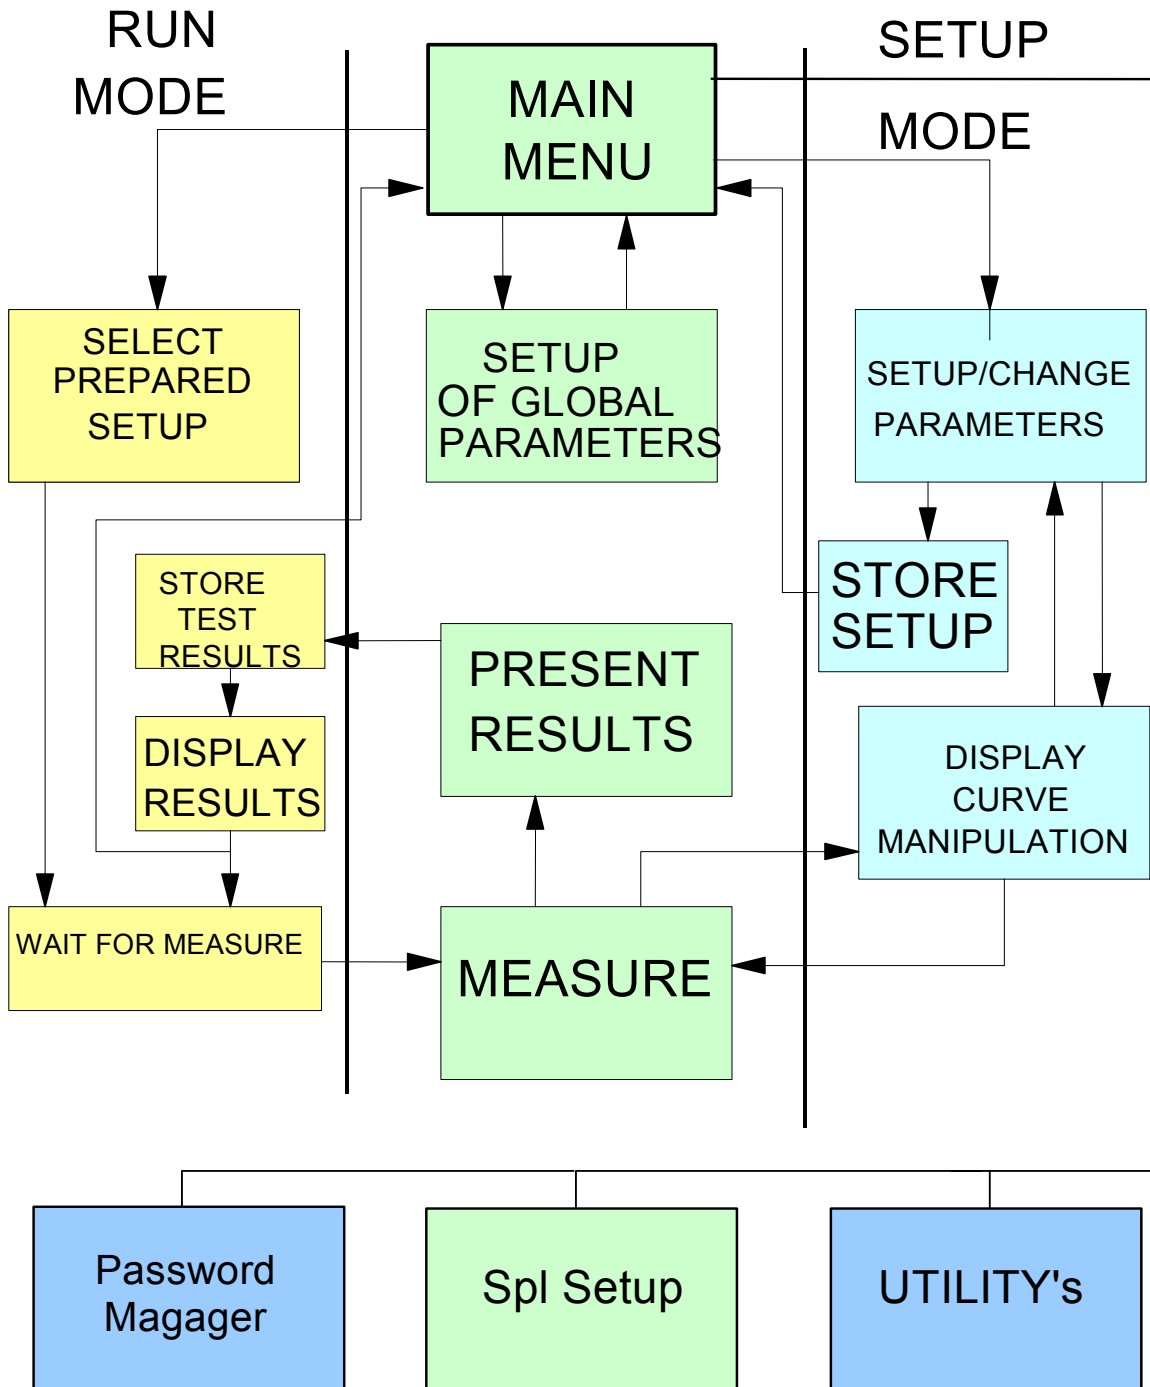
RUN MODE

MAIN MENU

SETUP

MODE

SELECT PREPARED SETUP

SETUP OF GLOBAL PARAMETERS

SETUP/CHANGE PARAMETERS

STORE TEST RESULTS

STORE SETUP

PRESENT RESULTS

DISPLAY RESULTS

DISPLAY CURVE MANIPULATION

WAIT FOR MEASURE

MEASURE

Password Magager

Spl Setup

UTILITY's